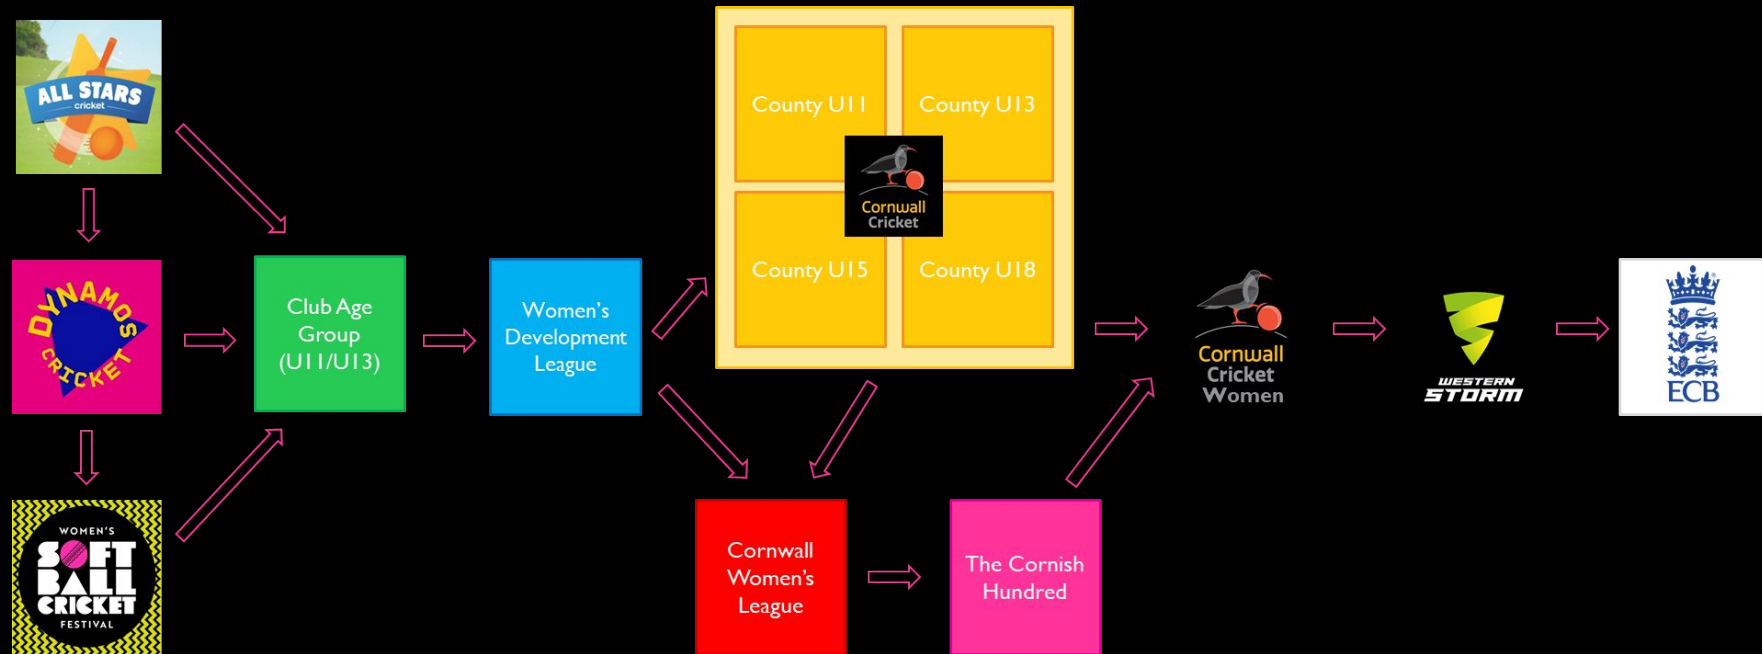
ALL STARS cricket

DYNAMOS CRICKET

WOMEN'S SOFT BALL CRICKET FESTIVAL

Club Age Group (U11/U13)

Women's Development League

County U11

County U13

Cornwall Cricket

County U15

County U18

Cornwall Women's League

The Cornish Hundred

Cornwall Cricket Women

WESTERN STORM

ECB